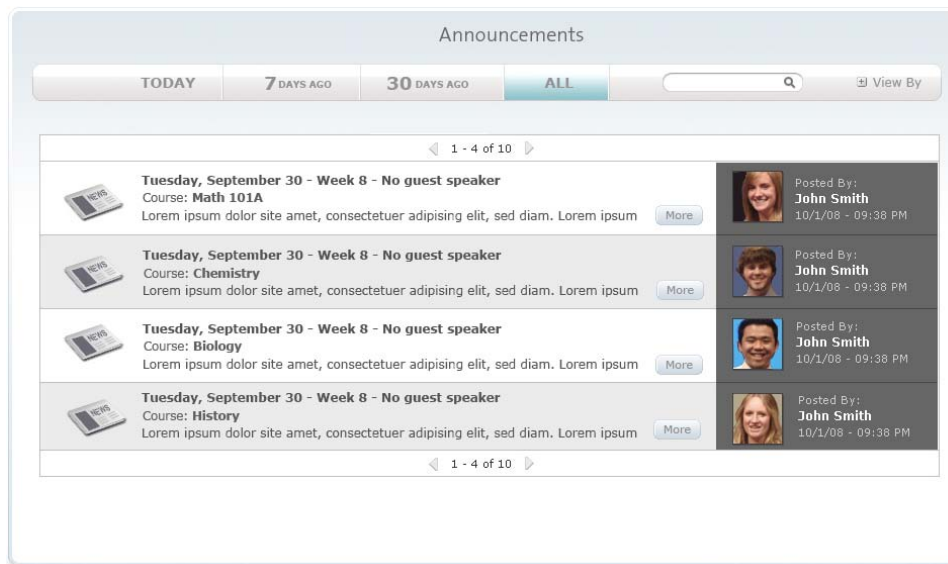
Announcements

TODAY | 7 DAYS AGO | 30 DAYS AGO | ALL | View By

1 - 4 of 10

NEWS
Tuesday, September 30 - Week 8 - No guest speaker
Course: Math 101A
Lorem ipsum dolor site amet, consectetuer adipising elit, sed diam. Lorem ipsum
More
Posted By:
John Smith
10/1/08 - 09:38 PM

NEWS
Tuesday, September 30 - Week 8 - No guest speaker
Course: Chemistry
Lorem ipsum dolor site amet, consectetuer adipising elit, sed diam. Lorem ipsum
More
Posted By:
John Smith
10/1/08 - 09:38 PM

NEWS
Tuesday, September 30 - Week 8 - No guest speaker
Course: Biology
Lorem ipsum dolor site amet, consectetuer adipising elit, sed diam. Lorem ipsum
More
Posted By:
John Smith
10/1/08 - 09:38 PM

NEWS
Tuesday, September 30 - Week 8 - No guest speaker
Course: History
Lorem ipsum dolor site amet, consectetuer adipising elit, sed diam. Lorem ipsum
More
Posted By:
John Smith
10/1/08 - 09:38 PM

1 - 4 of 10